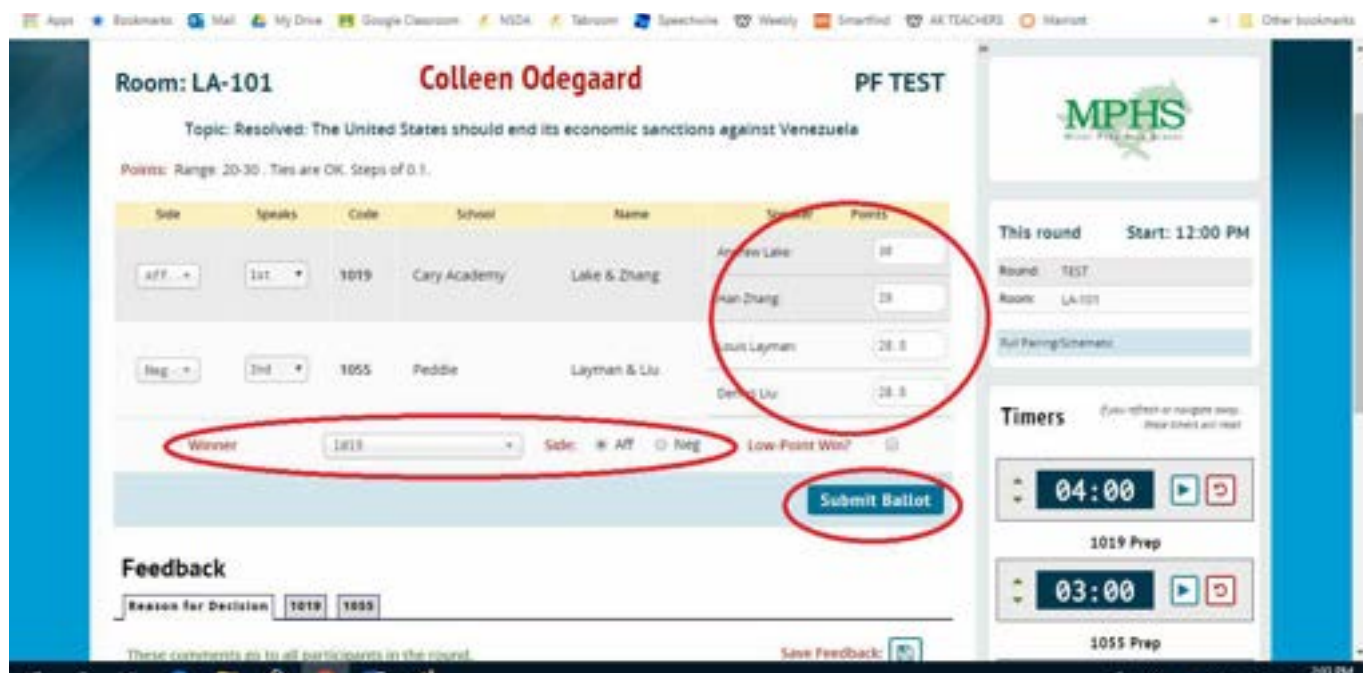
Apps Bookmarks Mail My Drive Google Classroom NSDA Tabroom Speechwire Weebly Smartfind AK TEACHERS Marriott Other bookmarks

Room: LA-101 Colleen Odegaard PF TEST

Topic: Resolved: The United States should end its economic sanctions against Venezuela

Points: Range: 20-30 . Ties are OK. Steps of 0.1.

| Side | Speaks | Code | School | Name | Speaker | Points |
|---|---|---|---|---|---|---|
| Aff | 1st | 1019 | Cary Academy | Lake & Zhang | Andrew Lake | 30 |
| | | | | | Han Zhang | 29 |
| Neg | 2nd | 1055 | Peddie | Layman & Liu | Louis Layman | 28.8 |
| | | | | | Dennis Liu | 28.8 |

Winner 1019 Side: Aff Neg Low-Point Win?

Submit Ballot

Feedback

Reason for Decision 1019 1055

These comments go to all participants in the round.

Save Feedback:

MPHS

This round Start: 12:00 PM

Round: TEST

Room: LA-101

Full Pairing/Schematic

Timers

If you refresh or navigate away, these timers will reset

04:00

1019 Prep

03:00

1055 Prep